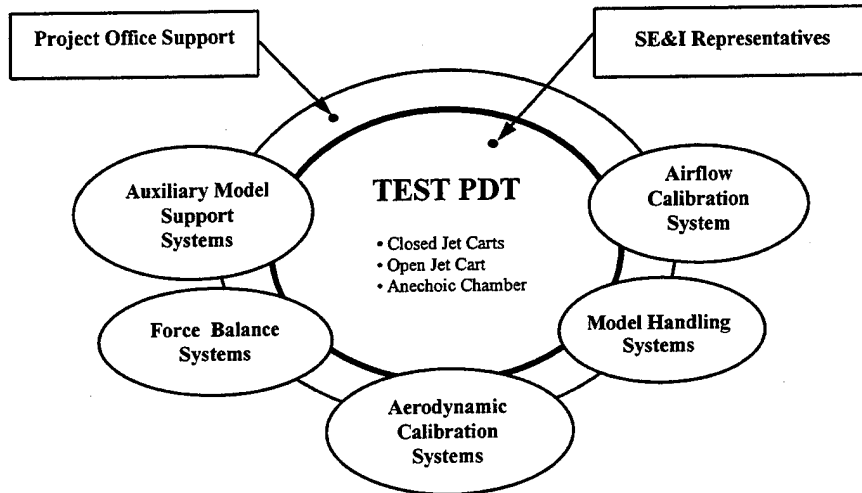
Project Office Support

SE&I Representatives

TEST PDT

• Closed Jet Carts
• Open Jet Cart
• Anechoic Chamber

Auxiliary Model Support Systems

Airflow Calibration System

Force Balance Systems

Model Handling Systems

Aerodynamic Calibration Systems